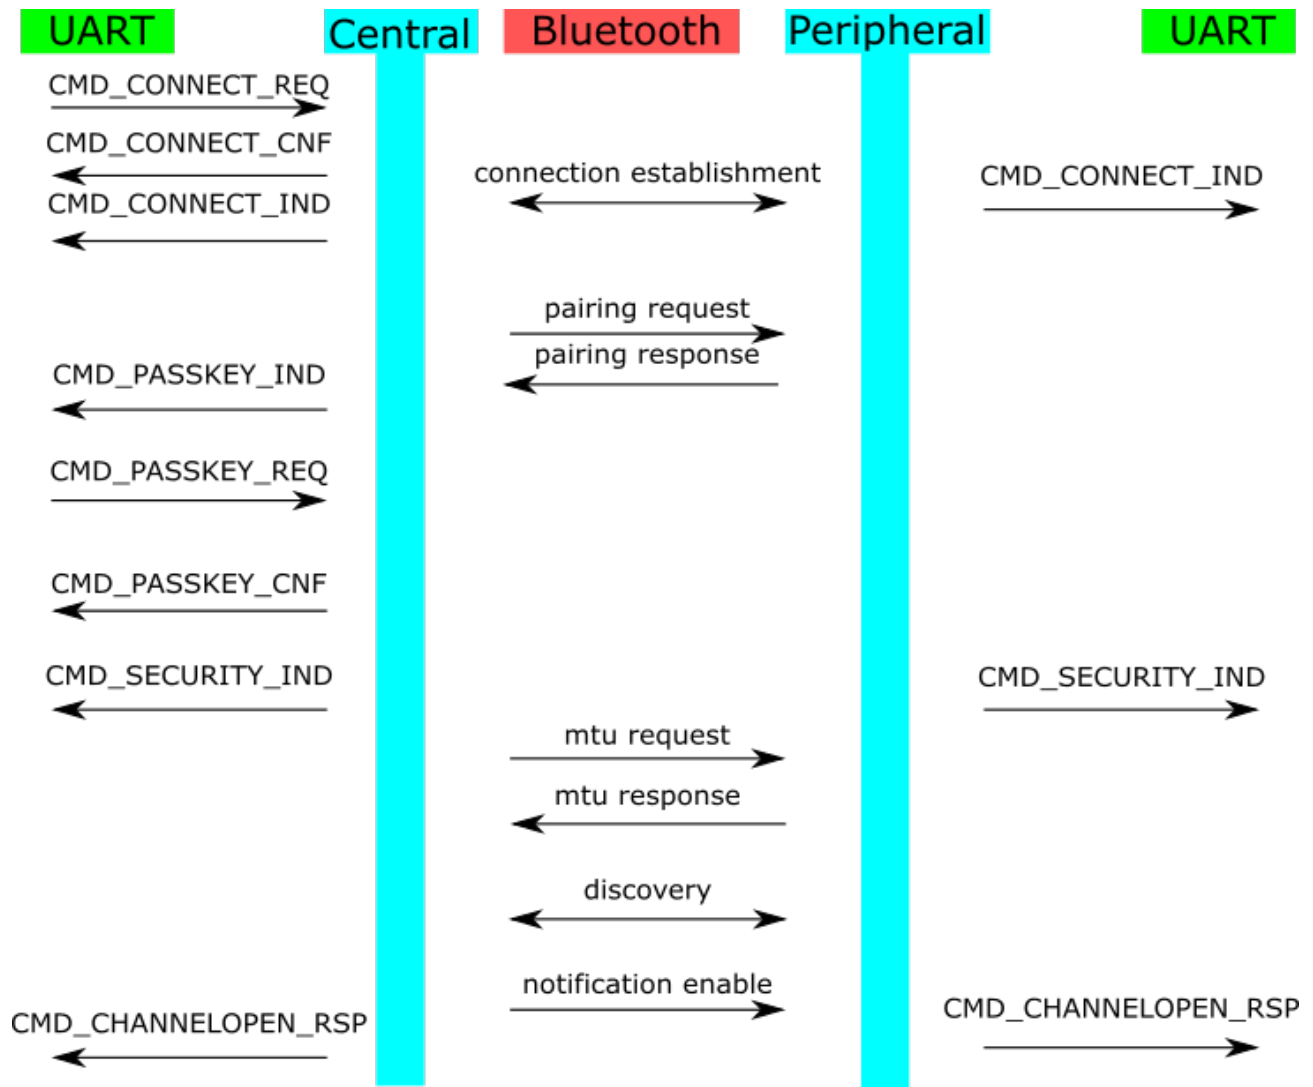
UART

Central

Bluetooth

Peripheral

UART

CMD_CONNECT_REQ

CMD_CONNECT_CNF

connection establishment

CMD_CONNECT_IND

CMD_CONNECT_IND

pairing request

pairing response

CMD_PASSKEY_IND

CMD_PASSKEY_REQ

CMD_PASSKEY_CNF

CMD_SECURITY_IND

CMD_SECURITY_IND

mtu request

mtu response

discovery

notification enable

CMD_CHANNELOPEN_RSP

CMD_CHANNELOPEN_RSP